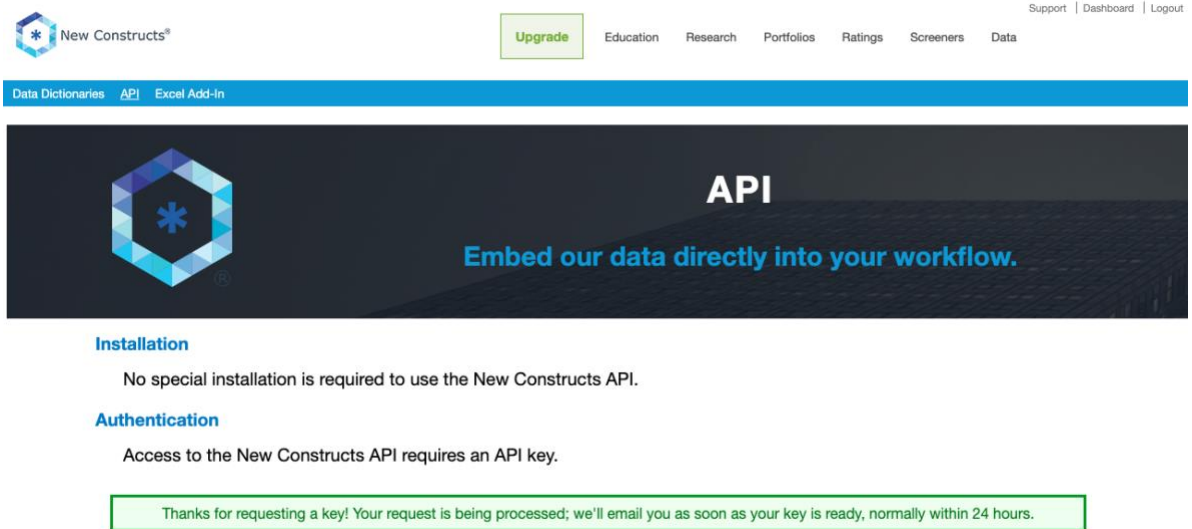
New Constructs®

Upgrade Education Research Portfolios Ratings Screeners Data

Support | Dashboard | Logout

Data Dictionaries API Excel Add-In

API

Embed our data directly into your workflow.

Installation

No special installation is required to use the New Constructs API.

Authentication

Access to the New Constructs API requires an API key.

Thanks for requesting a key! Your request is being processed; we'll email you as soon as your key is ready, normally within 24 hours.